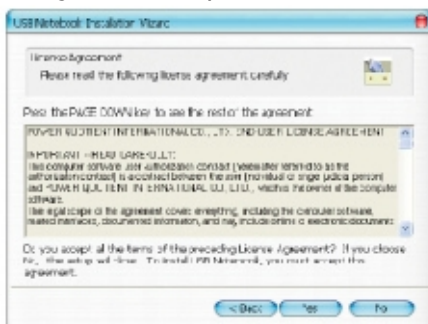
USB Notebook Installation Wizard

License Agreement
Please read the following license agreement carefully

Press the PAGE DOWN key to see the rest of the agreement.

POWER QUOTIENT INTERNATIONAL CO., LTD. END-USER LICENSE AGREEMENT

IMPORTANT - READ CAREFULLY:
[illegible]

Do you accept all the terms of the preceding License Agreement? If you choose No, the setup will close. To install USB Notebook, you must accept this agreement.

< Back Yes No